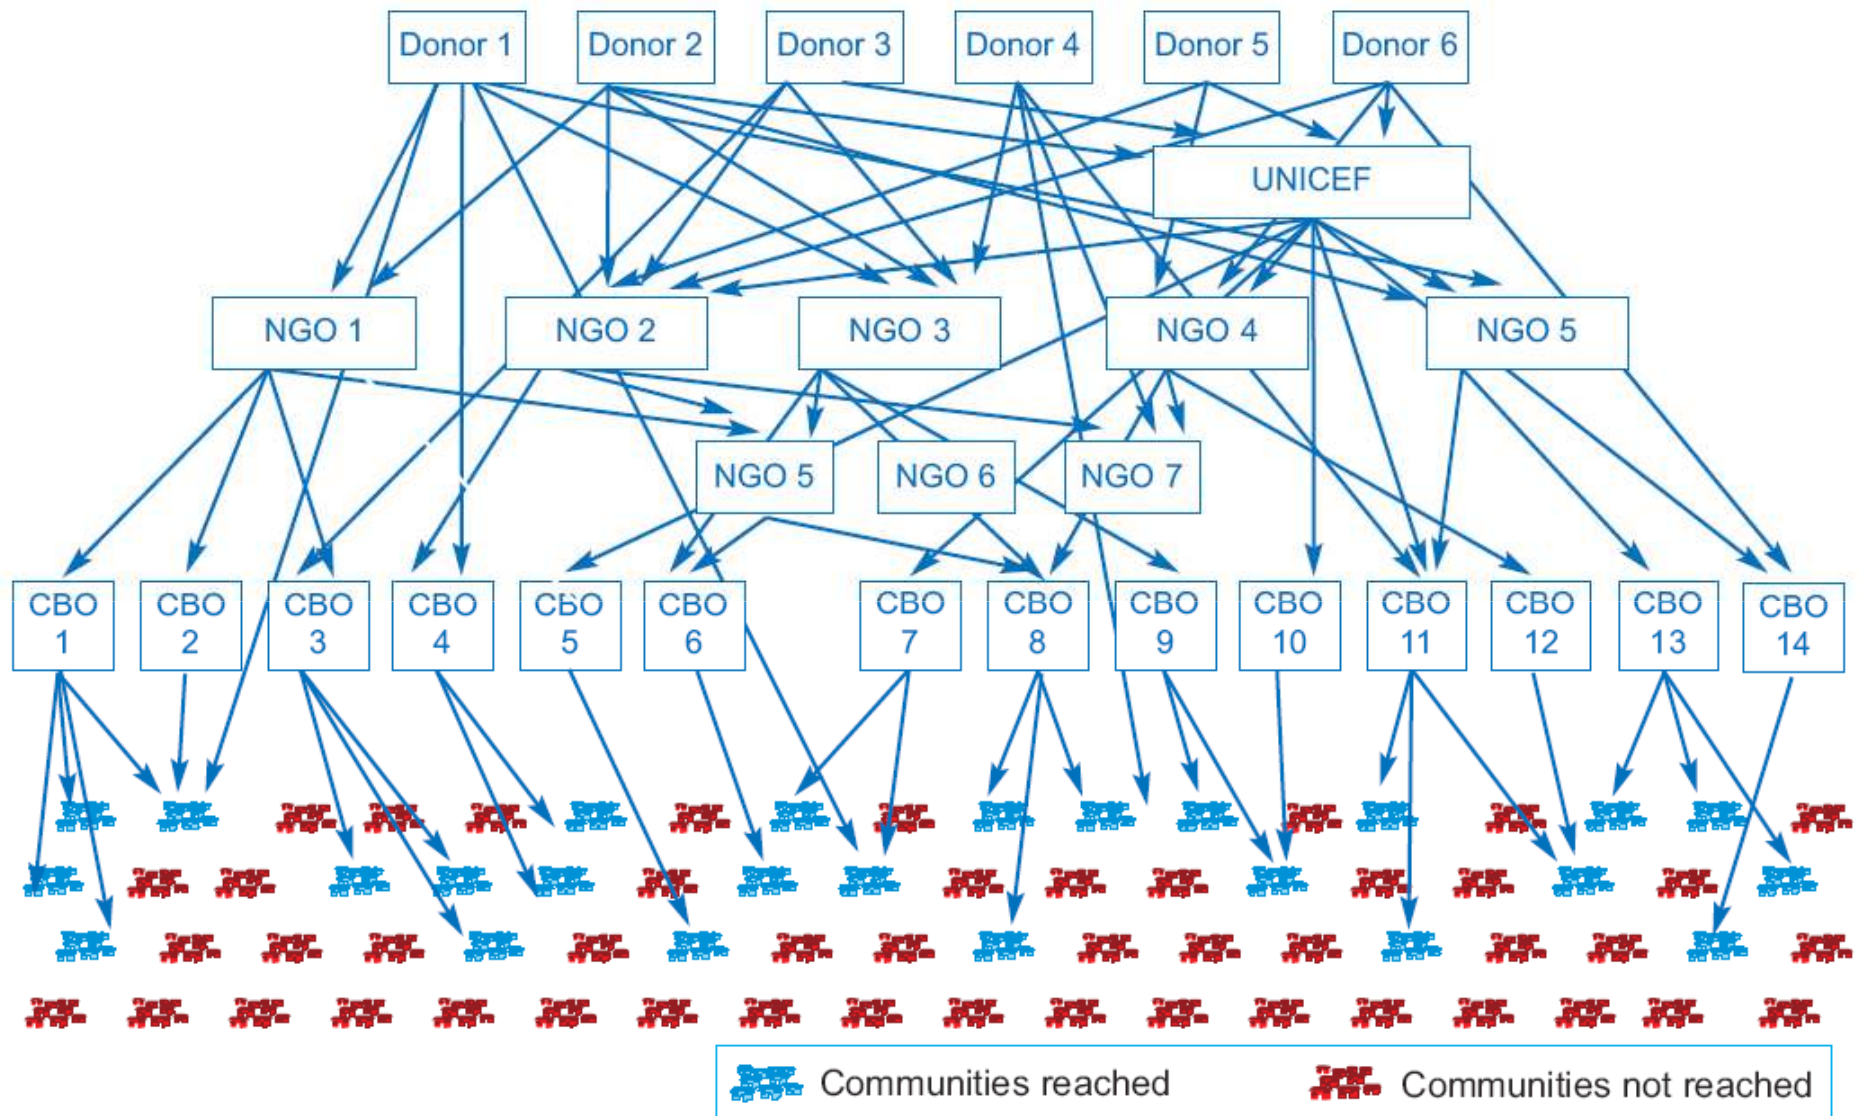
Donor 1
Donor 2
Donor 3
Donor 4
Donor 5
Donor 6

UNICEF

NGO 1
NGO 2
NGO 3
NGO 4
NGO 5

NGO 5
NGO 6
NGO 7

CBO 1
CBO 2
CBO 3
CBO 4
CBO 5
CBO 6
CBO 7
CBO 8
CBO 9
CBO 10
CBO 11
CBO 12
CBO 13
CBO 14

Communities reached
Communities not reached